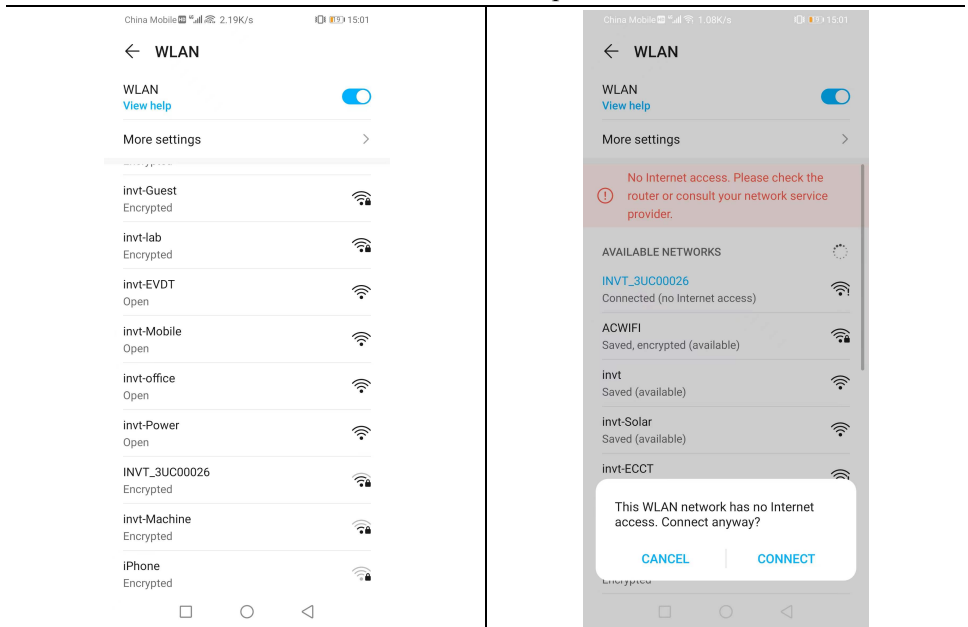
China Mobile 2.19K/s 15:01

← WLAN

WLAN
View help

More settings >

Encrypted

invt-Guest
Encrypted

invt-lab
Encrypted

invt-EVDT
Open

invt-Mobile
Open

invt-office
Open

invt-Power
Open

INVT_3UC00026
Encrypted

invt-Machine
Encrypted

iPhone
Encrypted

China Mobile 1.08K/s 15:01

← WLAN

WLAN
View help

More settings >

No Internet access. Please check the router or consult your network service provider.

AVAILABLE NETWORKS

INVT_3UC00026
Connected (no Internet access)

ACWIFI
Saved, encrypted (available)

invt
Saved (available)

invt-Solar
Saved (available)

invt-ECCT

This WLAN network has no Internet access. Connect anyway?

CANCEL CONNECT

Encrypted